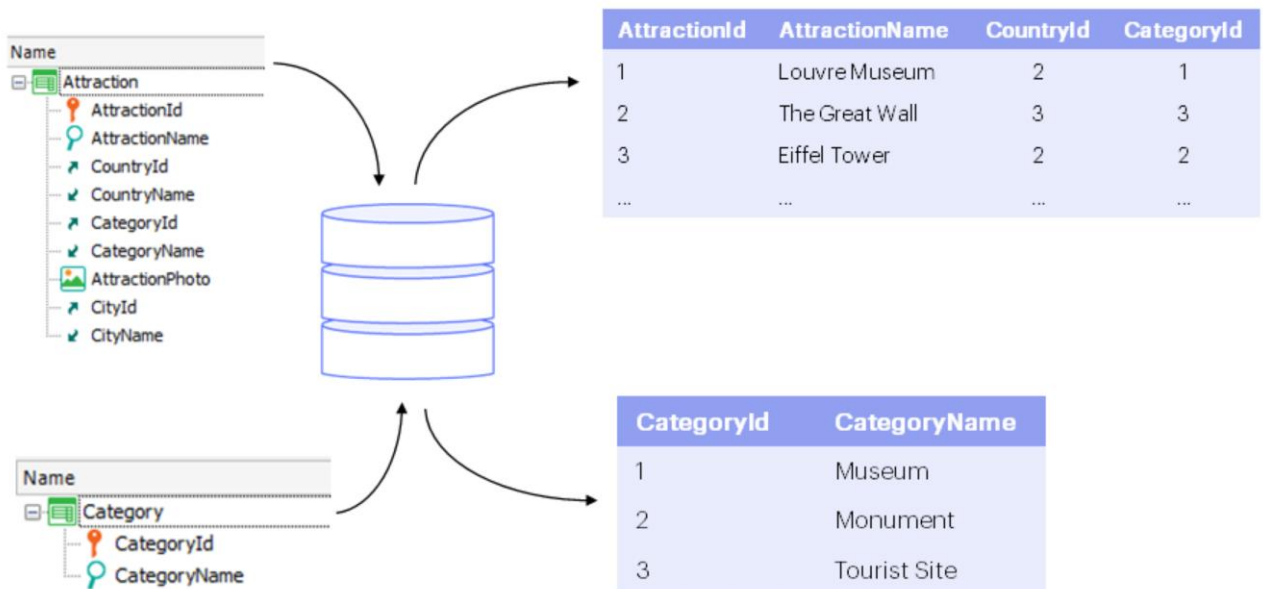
Name
Attraction
AttractionId
AttractionName
CountryId
CountryName
CategoryId
CategoryName
AttractionPhoto
CityId
CityName

| AttractionId | AttractionName | CountryId | CategoryId |
|---|---|---|---|
| 1 | Louvre Museum | 2 | 1 |
| 2 | The Great Wall | 3 | 3 |
| 3 | Eiffel Tower | 2 | 2 |
| ... | ... | ... | ... |

Name
Category
CategoryId
CategoryName

| CategoryId | CategoryName |
|---|---|
| 1 | Museum |
| 2 | Monument |
| 3 | Tourist Site |